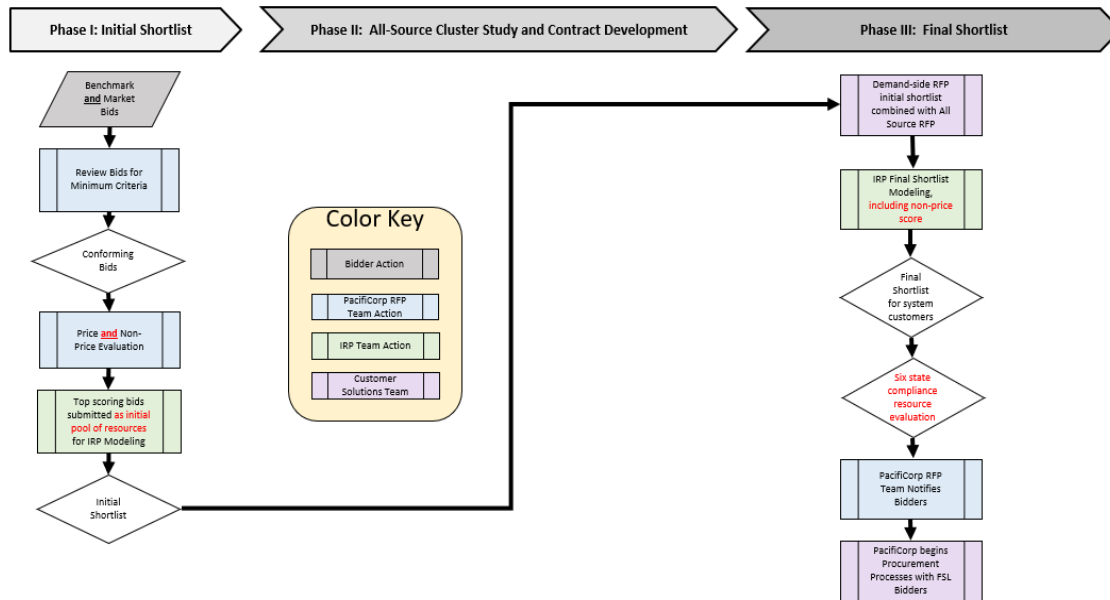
Phase I: Initial Shortlist

Phase II: All-Source Cluster Study and Contract Development

Phase III: Final Shortlist

Benchmark and Market Bids

Review Bids for Minimum Criteria

Conforming Bids

Price and Non-Price Evaluation

Top scoring bids submitted as initial pool of resources for IRP Modeling

Initial Shortlist

Color Key

Bidder Action

PacifiCorp RFP Team Action

IRP Team Action

Customer Solutions Team

Demand-side RFP initial shortlist combined with All Source RFP

IRP Final Shortlist Modeling, including non-price score

Final Shortlist for system customers

Six state compliance resource evaluation

PacifiCorp RFP Team Notifies Bidders

PacifiCorp begins Procurement Processes with FSL Bidders